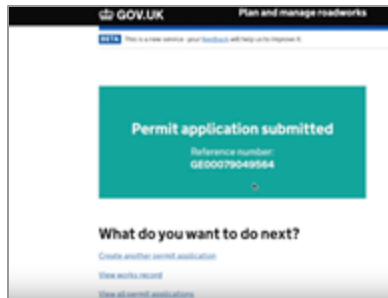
GOV.UK Plan and manage roadworks

BETA This is a new service - your feedback will help us to improve it.

Permit application submitted

Reference number:
GE00079049564

What do you want to do next?

Create another permit application

View works record

View all permit applications